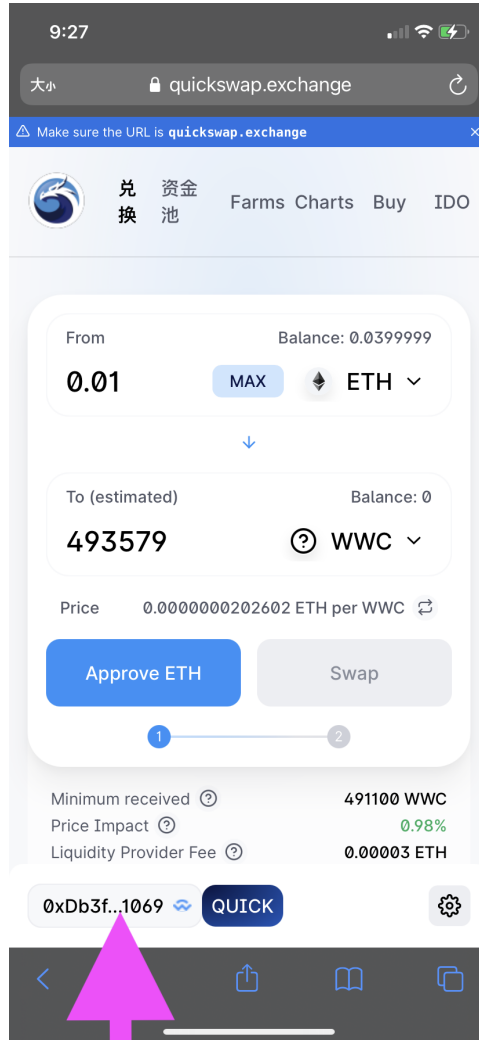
9:27

大小 quickswap.exchange

Make sure the URL is quickswap.exchange ×

兑换 资金池 Farms Charts Buy IDO

From Balance: 0.0399999

0.01 MAX ETH

To (estimated) Balance: 0

493579 WWC

Price 0.0000000202602 ETH per WWC

Approve ETH Swap

1 2

Minimum received 491100 WWC

Price Impact 0.98%

Liquidity Provider Fee 0.00003 ETH

0xDb3f...1069 QUICK